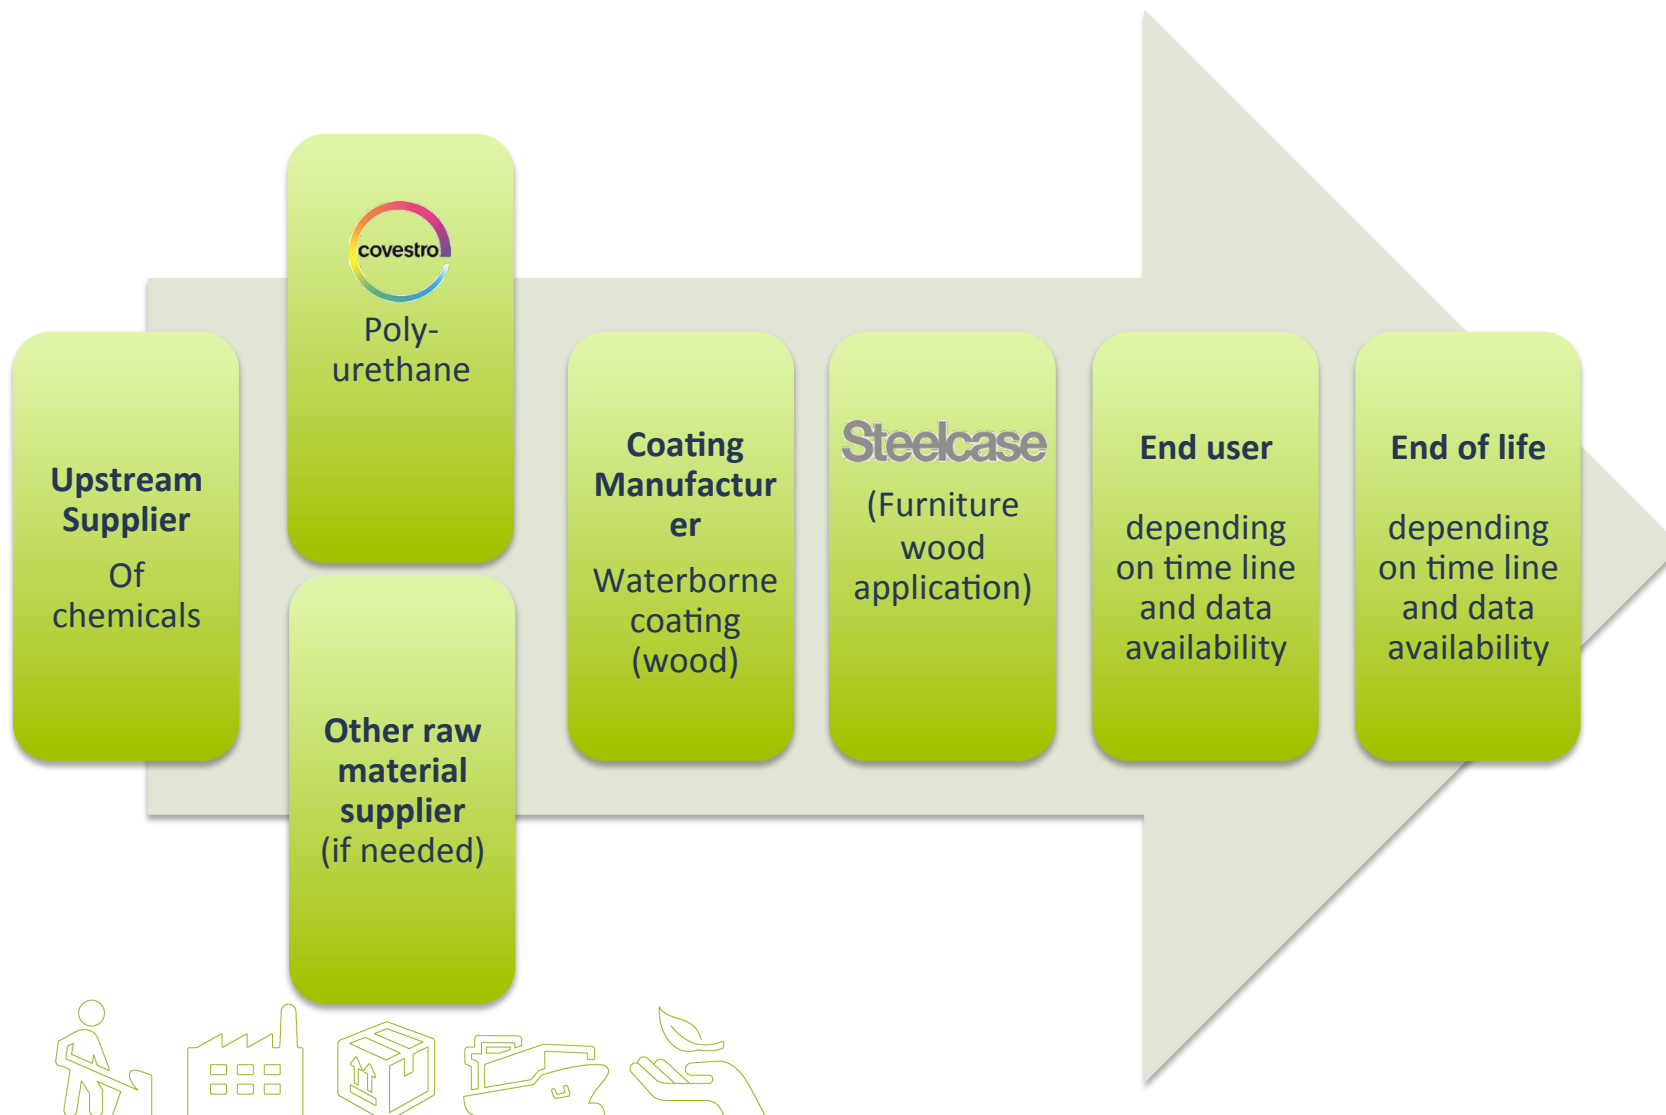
Upstream Supplier

Of chemicals

covestro

Poly-urethane

Other raw material supplier

(if needed)

Coating Manufacturer

Waterborne coating (wood)

Steelcase

(Furniture wood application)

End user

depending on time line and data availability

End of life

depending on time line and data availability